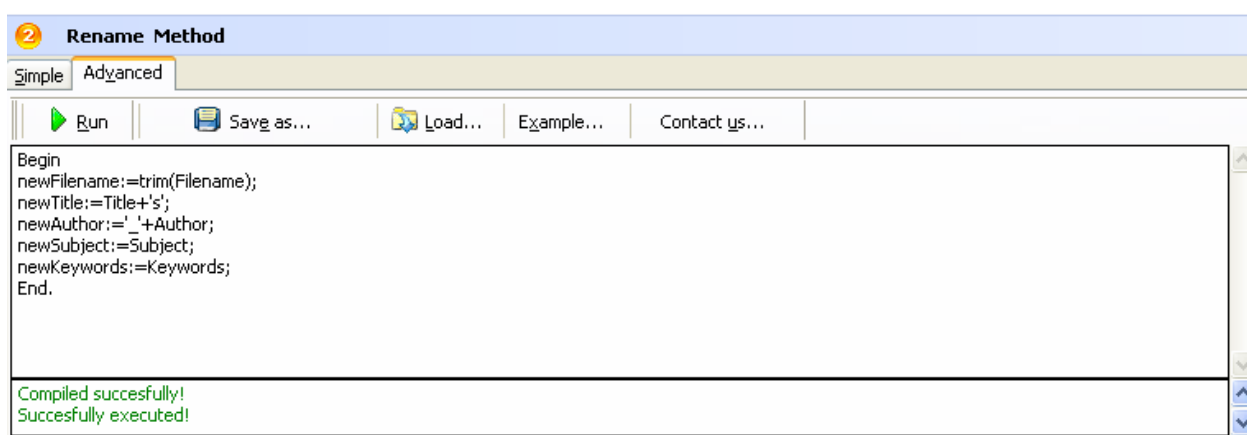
2 Rename Method

Simple Advanced

Run Save as... Load... Example... Contact us...

Begin
newFilename:=trim(Filename);
newTitle:=Title+'s';
newAuthor:='_'+Author;
newSubject:=Subject;
newKeywords:=Keywords;
End.

Compiled succesfully!
Succesfully executed!